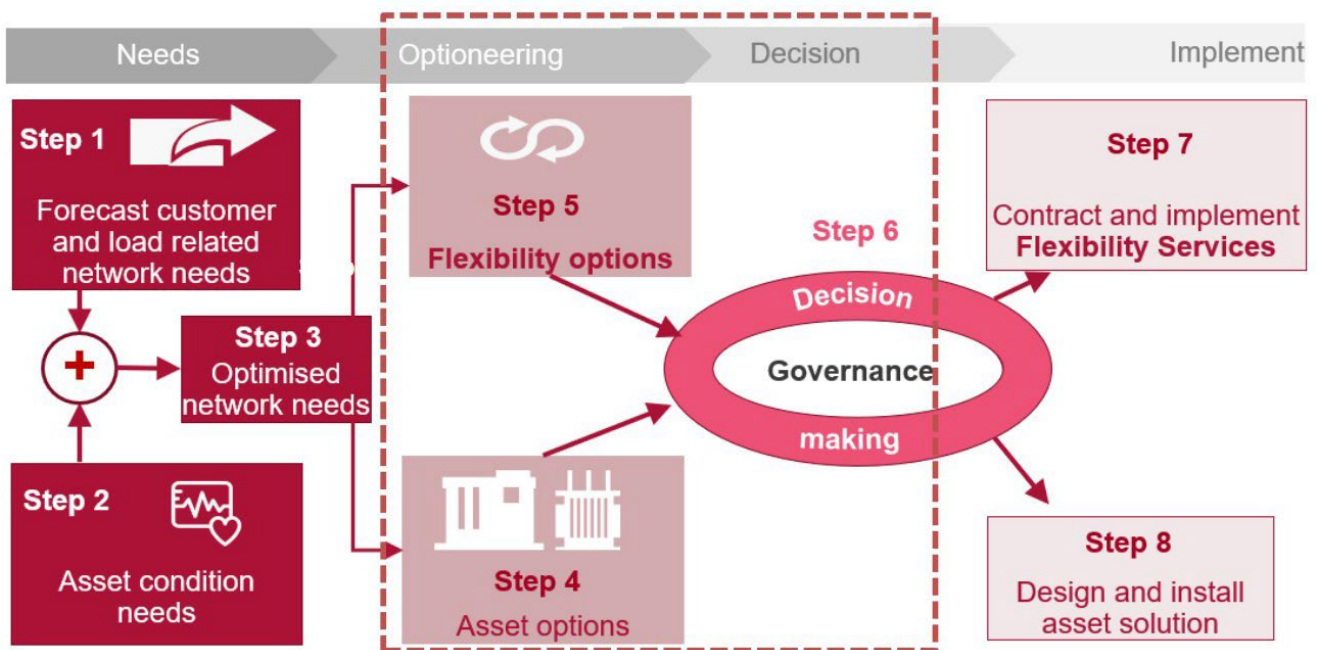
Needs

Optioneering

Decision

Implement

Step 1

Forecast customer and load related network needs

Step 2

Asset condition needs

Step 3

Optimised network needs

Step 5

Flexibility options

Step 4

Asset options

Step 6

Decision

Governance

making

Step 7

Contract and implement Flexibility Services

Step 8

Design and install asset solution